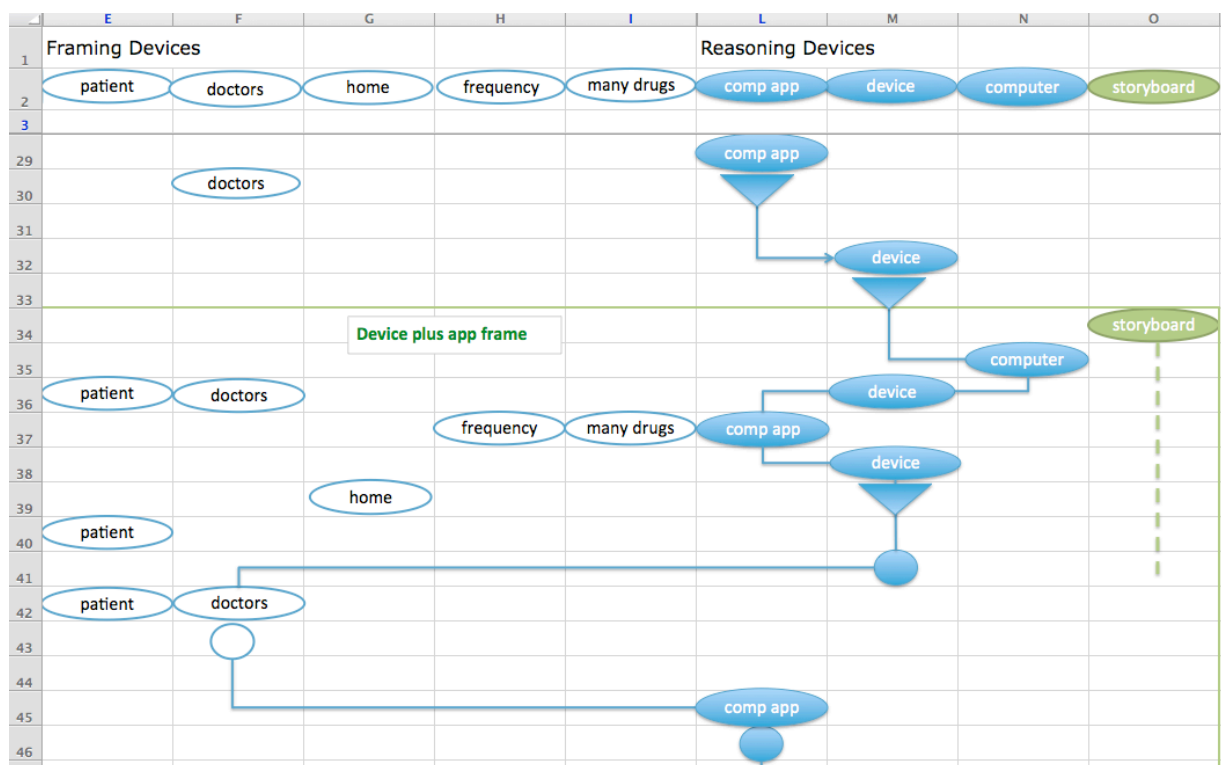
| | E | F | G | H | I | L | M | N | O |
|---|---|---|---|---|---|---|---|---|---|
| 1 | Framing Devices | | | | | Reasoning Devices | | | |
| 2 | patient | doctors | home | frequency | many drugs | comp app | device | computer | storyboard |
| 3 | | | | | | | | | |
| 29 | | | | | | comp app | | | |
| 30 | | doctors | | | | | | | |
| 31 | | | | | | | | | |
| 32 | | | | | | | device | | |
| 33 | | | | | | | | | |
| 34 | | | Device plus app frame | | | | | | storyboard |
| 35 | | | | | | | | computer | |
| 36 | patient | doctors | | | | | device | | |
| 37 | | | | frequency | many drugs | comp app | | | |
| 38 | | | | | | | device | | |
| 39 | | | home | | | | | | |
| 40 | patient | | | | | | | | |
| 41 | | | | | | | | | |
| 42 | patient | doctors | | | | | | | |
| 43 | | | | | | | | | |
| 44 | | | | | | | | | |
| 45 | | | | | | comp app | | | |
| 46 | | | | | | | | | |